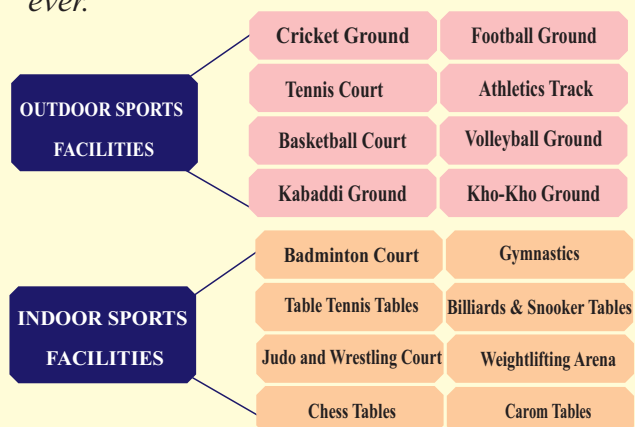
ever.

OUTDOOR SPORTS FACILITIES

| Cricket Ground | Football Ground |
|---|---|
| Tennis Court | Athletics Track |
| Basketball Court | Volleyball Ground |
| Kabaddi Ground | Kho-Kho Ground |

INDOOR SPORTS FACILITIES

| Badminton Court | Gymnastics |
|---|---|
| Table Tennis Tables | Billiards & Snooker Tables |
| Judo and Wrestling Court | Weightlifting Arena |
| Chess Tables | Carom Tables |